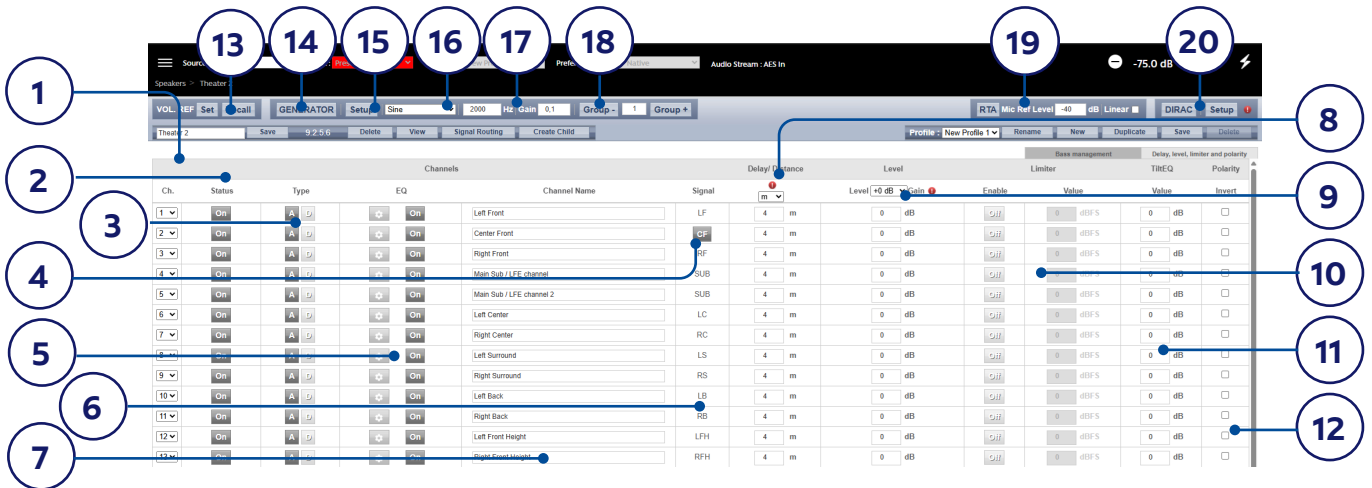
13 14 15 16 17 18 19 20

Source Pre Prefe Audio Stream : AES In -75.0 dB

Speakers > Theater

1

VOL REF Set Recall GENERATOR Setup Sine 2000 Hz Gain 0.1 Group - 1 Group + RTA Mic Ref Level -40 dB Linear DIRAC Setup

Theater 2 Save 9.2.5.6 Delete View Signal Routing Create Child Profile : New Profile 1 Rename New Duplicate Save Delete

8

2

Bass management Delay, level, limiter and polarity

Channels Delay/ Distance Level Limiter TiltEQ Polarity

Ch. Status Type EQ Channel Name Signal m Level +0 dB Gain Enable Value Value Invert

9

3

| 1 | On | A D | On | Left Front | LF | 4 | m | 0 | dB | Off | 0 | dBFS | 0 | dB |
|---|---|---|---|---|---|---|---|---|---|---|---|---|---|---|
| 2 | On | A D | On | Center Front | CF | 4 | m | 0 | dB | Off | 0 | dBFS | 0 | dB |
| 3 | On | A D | On | Right Front | RF | 4 | m | 0 | dB | Off | 0 | dBFS | 0 | dB |
| 4 | On | A D | On | Main Sub / LFE channel | SUB | 4 | m | 0 | dB | Off | 0 | dBFS | 0 | dB |
| 5 | On | A D | On | Main Sub / LFE channel 2 | SUB | 4 | m | 0 | dB | Off | 0 | dBFS | 0 | dB |
| 6 | On | A D | On | Left Center | LC | 4 | m | 0 | dB | Off | 0 | dBFS | 0 | dB |
| 7 | On | A D | On | Right Center | RC | 4 | m | 0 | dB | Off | 0 | dBFS | 0 | dB |
| 8 | On | A D | On | Left Surround | LS | 4 | m | 0 | dB | Off | 0 | dBFS | 0 | dB |
| 9 | On | A D | On | Right Surround | RS | 4 | m | 0 | dB | Off | 0 | dBFS | 0 | dB |
| 10 | On | A D | On | Left Back | LB | 4 | m | 0 | dB | Off | 0 | dBFS | 0 | dB |
| 11 | On | A D | On | Right Back | RB | 4 | m | 0 | dB | Off | 0 | dBFS | 0 | dB |
| 12 | On | A D | On | Left Front Height | LFH | 4 | m | 0 | dB | Off | 0 | dBFS | 0 | dB |
| 13 | On | A D | On | Right Front Height | RFH | 4 | m | 0 | dB | Off | 0 | dBFS | 0 | dB |

4 5 6 7 10 11 12